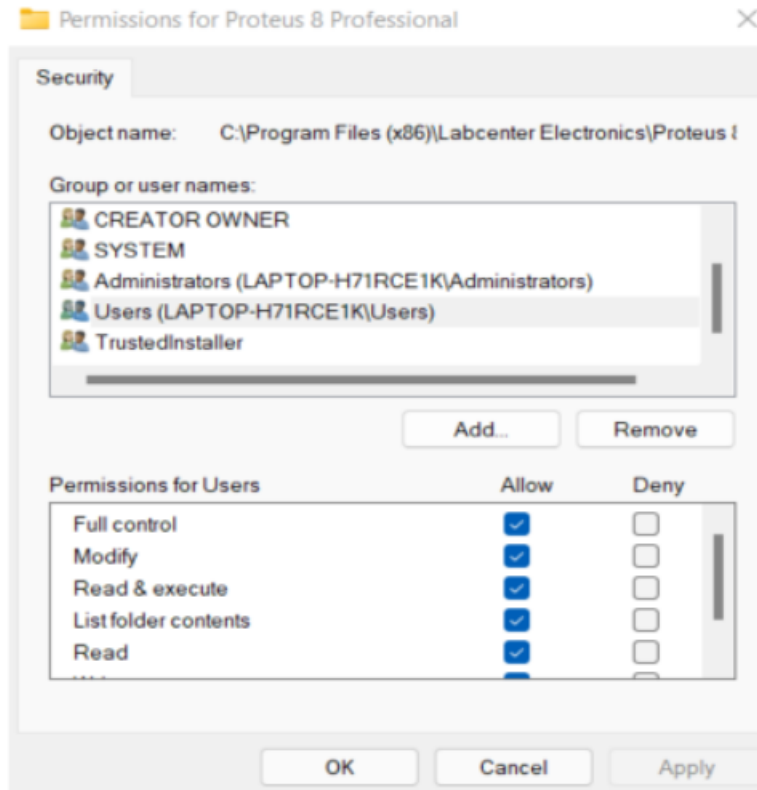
Permissions for Proteus 8 Professional

Security

Object name: C:\Program Files (x86)\Labcenter Electronics\Proteus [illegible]

Group or user names:

CREATOR OWNER
SYSTEM
Administrators (LAPTOP-H71RCE1K\Administrators)
Users (LAPTOP-H71RCE1K\Users)
TrustedInstaller

Add...
Remove

| Permissions for Users | Allow | Deny |
|---|---|---|
| Full control | ✓ | ☐ |
| Modify | ✓ | ☐ |
| Read & execute | ✓ | ☐ |
| List folder contents | ✓ | ☐ |
| Read | ✓ | ☐ |
| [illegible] | | |

OK
Cancel
Apply